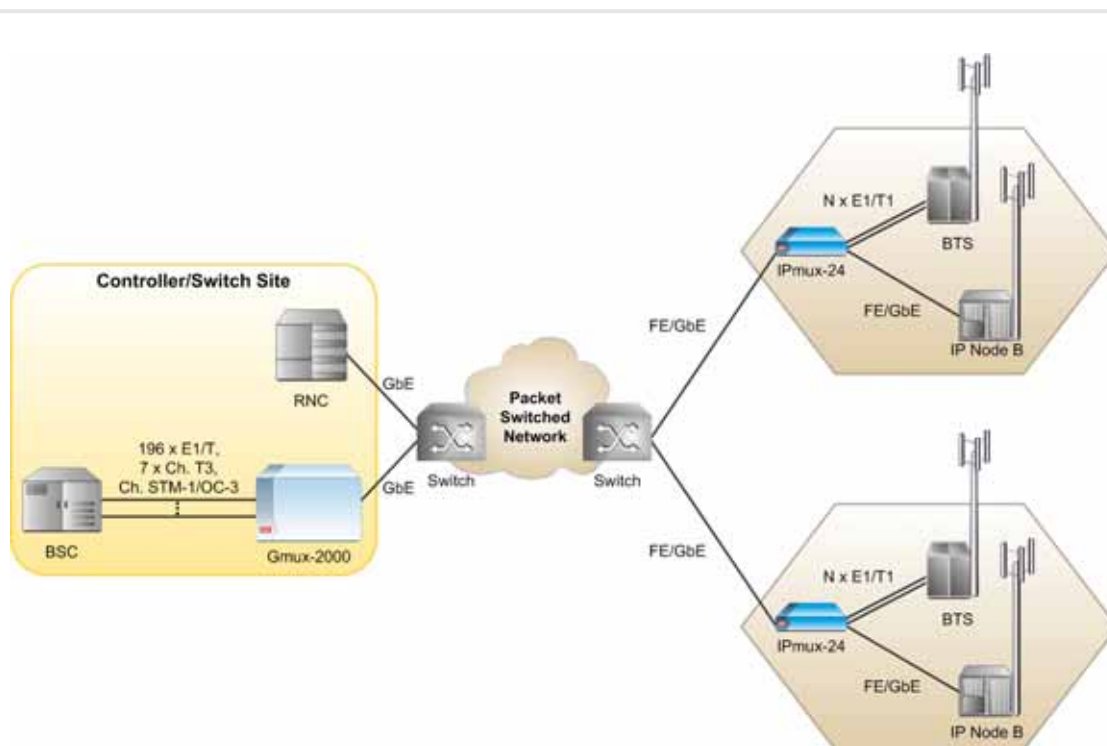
Controller/Switch Site

RNC

GbE

196 x E1/T,
7 x Ch. T3,
Ch. STM-1/OC-3

GbE

BSC

Gmux-2000

Switch

Packet Switched Network

Switch

FE/GbE

FE/GbE

N x E1/T1

BTS

IPmux-24

FE/GbE

IP Node B

N x E1/T1

BTS

IPmux-24

FE/GbE

IP Node B